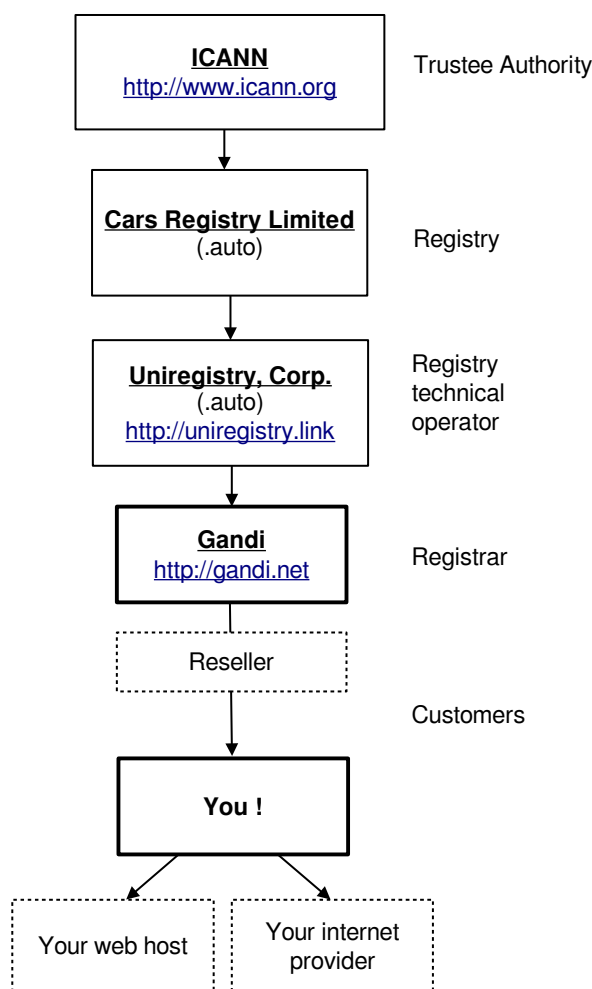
ICANN
http://www.icann.org

Trustee Authority

Cars Registry Limited
(.auto)

Registry

Uniregistry, Corp.
(.auto)
http://uniregistry.link

Registry technical operator

Gandi
http://gandi.net

Registrar

Reseller

Customers

You !

Your web host

Your internet provider